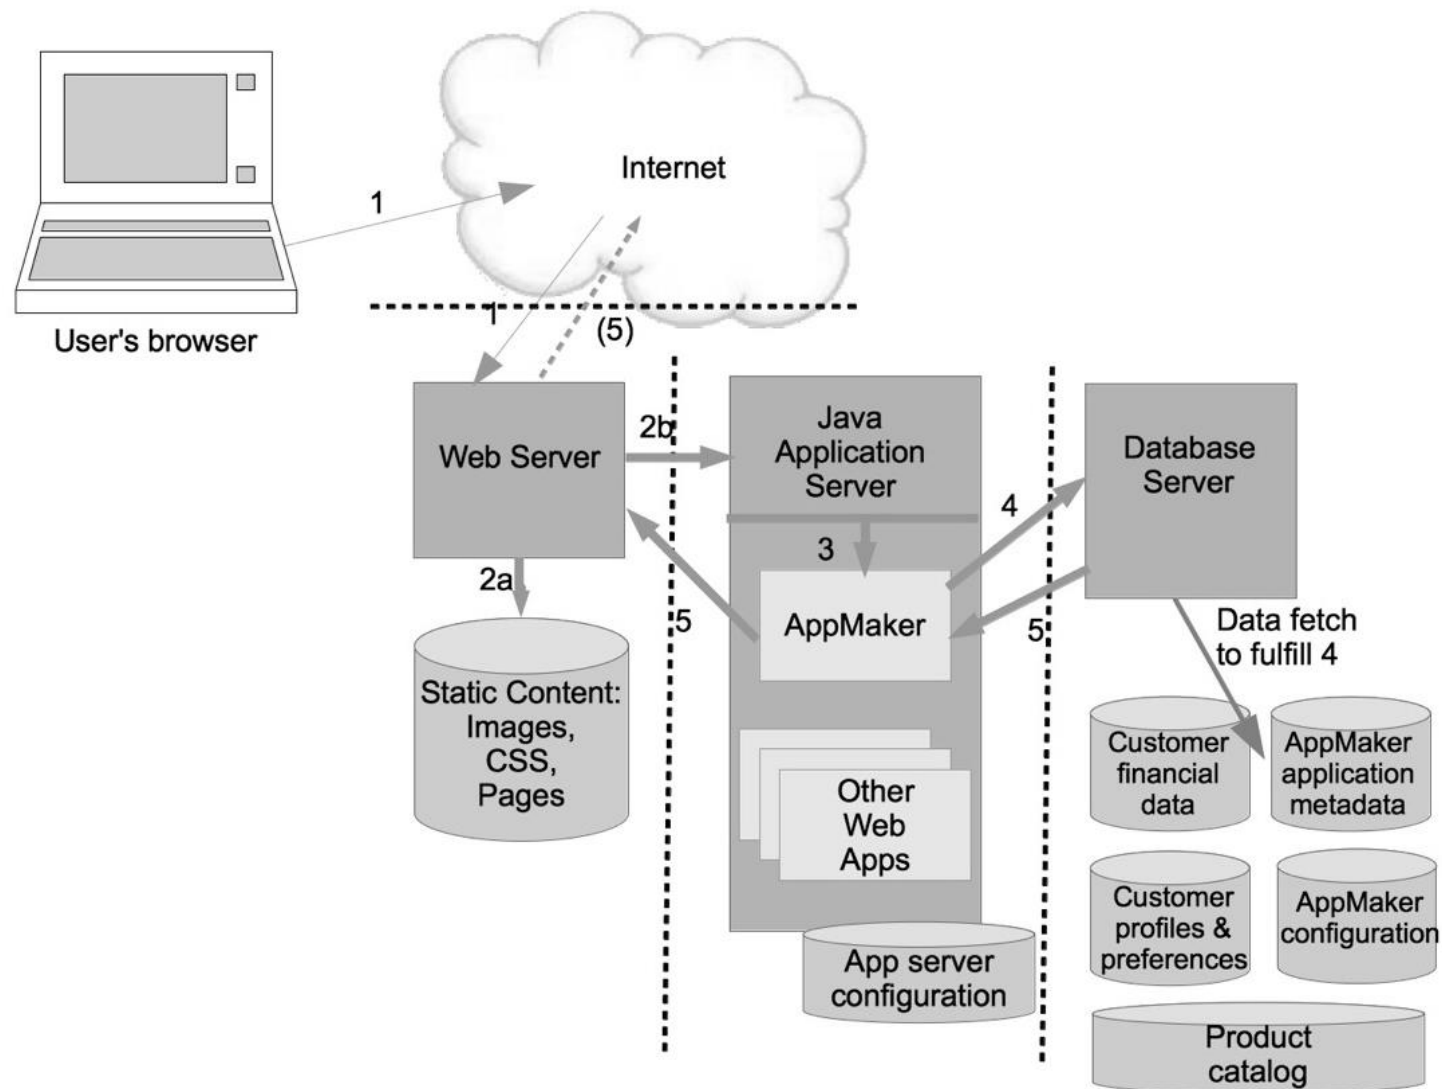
Internet

1

User's browser

1

(5)

Web Server

2b

Java Application Server

Database Server

4

3

2a

AppMaker

5

5

Data fetch to fulfill 4

Static Content: Images, CSS, Pages

Customer financial data

AppMaker application metadata

Other Web Apps

Customer profiles & preferences

AppMaker configuration

App server configuration

Product catalog